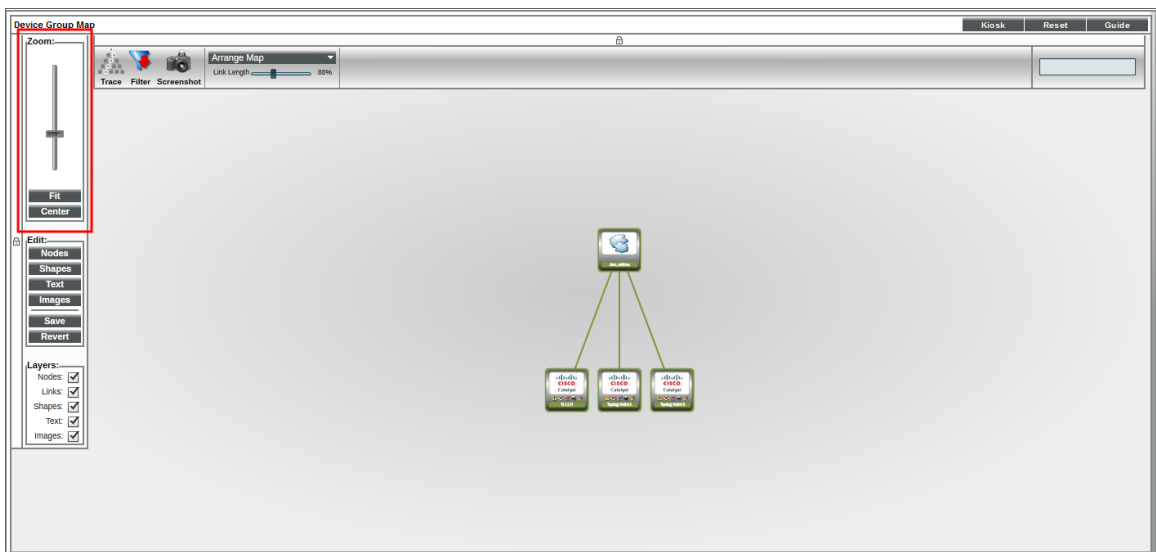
Device Group Map

Kiosk Reset Guide

Zoom:

Fit

Center

Trace Filter Screenshot

Arrange Map

Link Length 88%

Edit:

Nodes

Shapes

Text

Images

Save

Revert

Layers:

Nodes:

Links:

Shapes:

Text:

Images:

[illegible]

cisco Catalyst

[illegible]

cisco Catalyst

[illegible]

cisco Catalyst

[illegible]